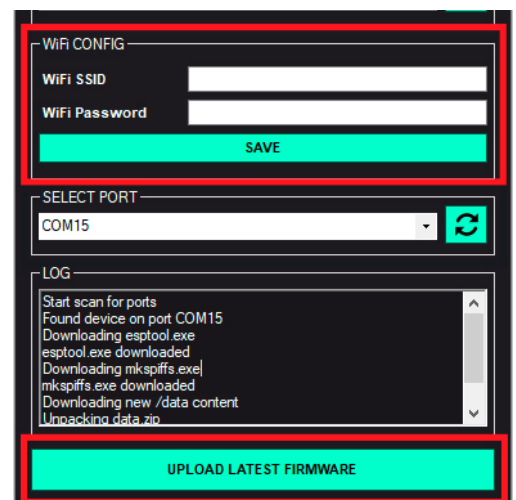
WiFi CONFIG
WiFi SSID
WiFi Password
SAVE
SELECT PORT
COM15
LOG
Start scan for ports
Found device on port COM15
Downloading esptool.exe
esptool.exe downloaded
Downloading mkspiffs.exe
mkspiffs.exe downloaded
Downloading new /data content
Unpacking data.zip
UPLOAD LATEST FIRMWARE